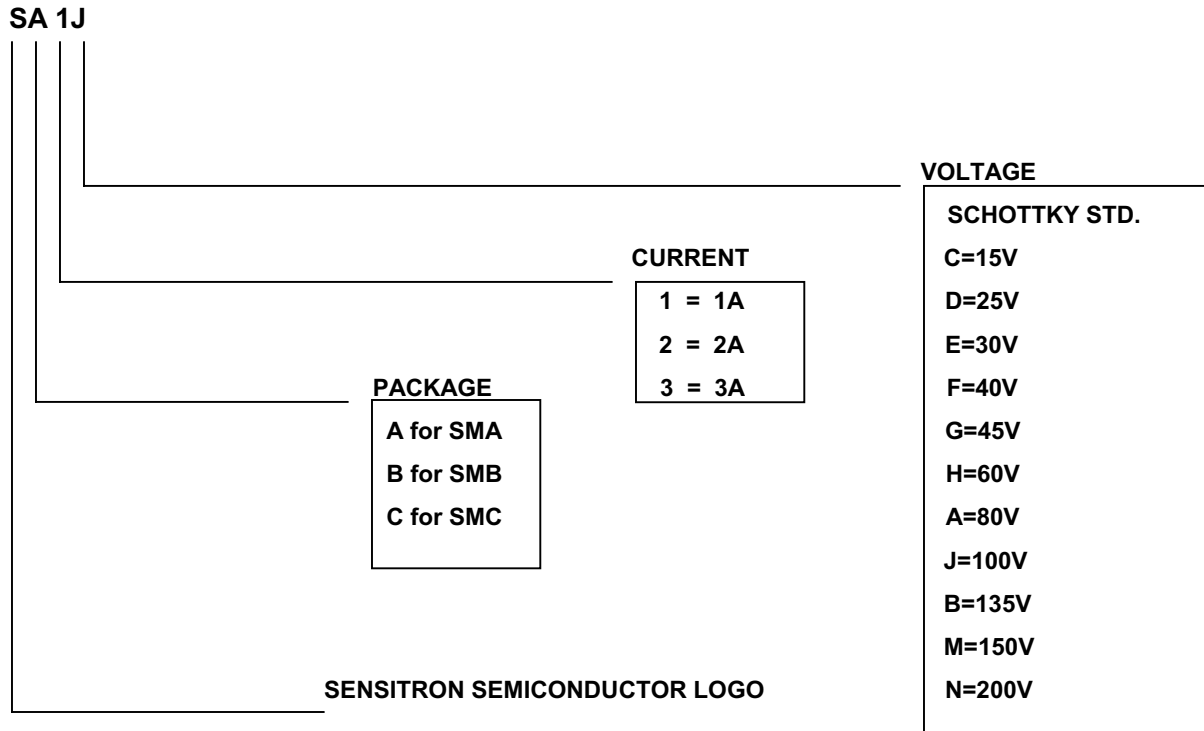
SA 1J

VOLTAGE

SCHOTTKY STD.

C=15V
D=25V
E=30V
F=40V
G=45V
H=60V
A=80V
J=100V
B=135V
M=150V
N=200V

CURRENT

1 = 1A
2 = 2A
3 = 3A

PACKAGE

A for SMA
B for SMB
C for SMC

SENSITRON SEMICONDUCTOR LOGO